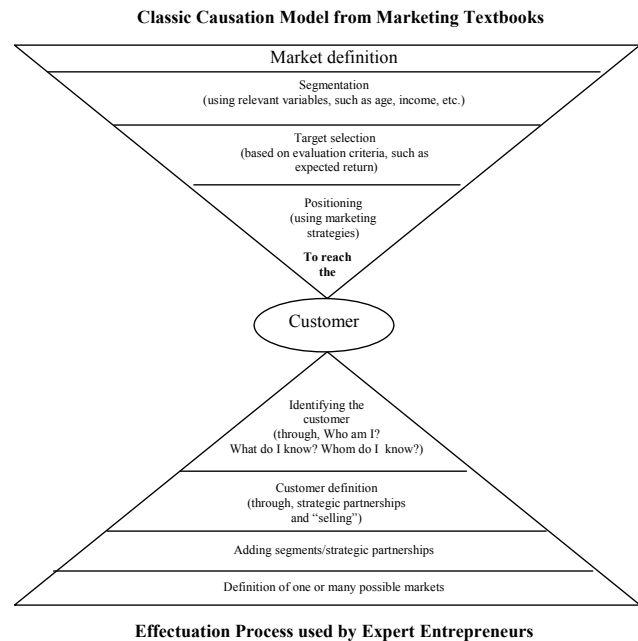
Classic Causation Model from Marketing Textbooks

Market definition

Segmentation (using relevant variables, such as age, income, etc.)

Target selection (based on evaluation criteria, such as expected return)

Positioning (using marketing strategies)

To reach the

Customer

Identifying the customer (through, Who am I? What do I know? Whom do I know?)

Customer definition (through, strategic partnerships and “selling”)

Adding segments/strategic partnerships

Definition of one or many possible markets

Effectuation Process used by Expert Entrepreneurs